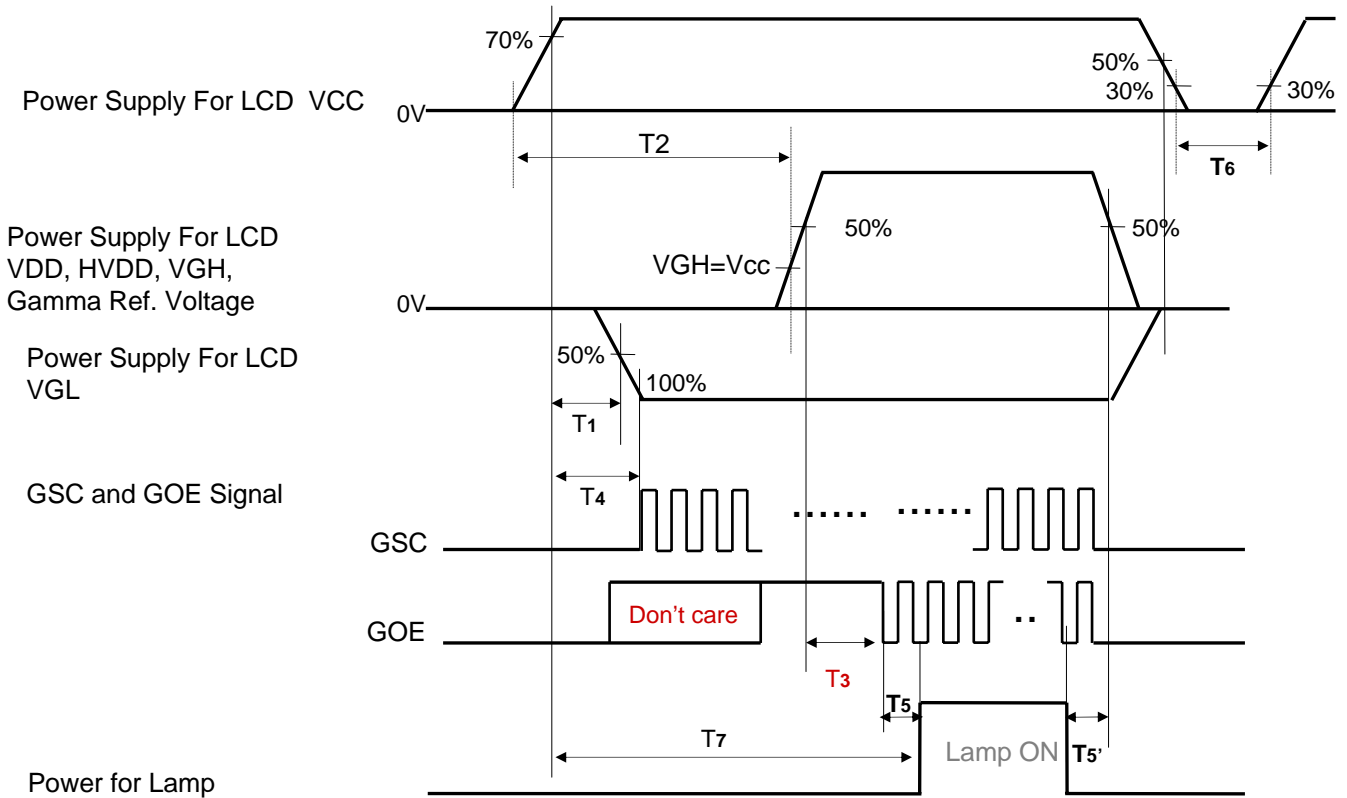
70%

50%

30%

30%

Power Supply For LCD VCC

0V

T2

T6

Power Supply For LCD VDD, HVDD, VGH, Gamma Ref. Voltage

50%

50%

VGH=Vcc

0V

Power Supply For LCD VGL

50%

100%

T1

T4

GSC and GOE Signal

GSC

GOE

Don't care

T3

T5

T7

Lamp ON

T5'

Power for Lamp